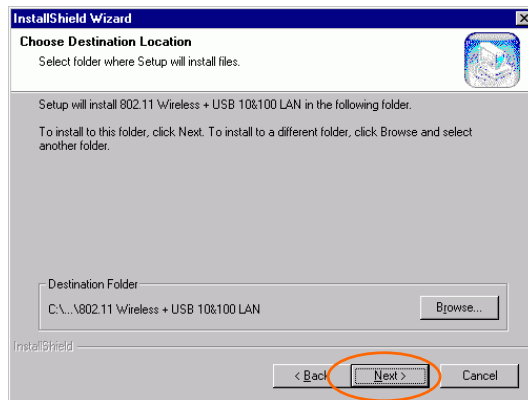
InstallShield Wizard

Choose Destination Location
Select folder where Setup will install files.

Setup will install 802.11 Wireless + USB 10&100 LAN in the following folder.

To install to this folder, click Next. To install to a different folder, click Browse and select another folder.

Destination Folder
C:\...\802.11 Wireless + USB 10&100 LAN

Browse...

InstallShield

< Back Next > Cancel